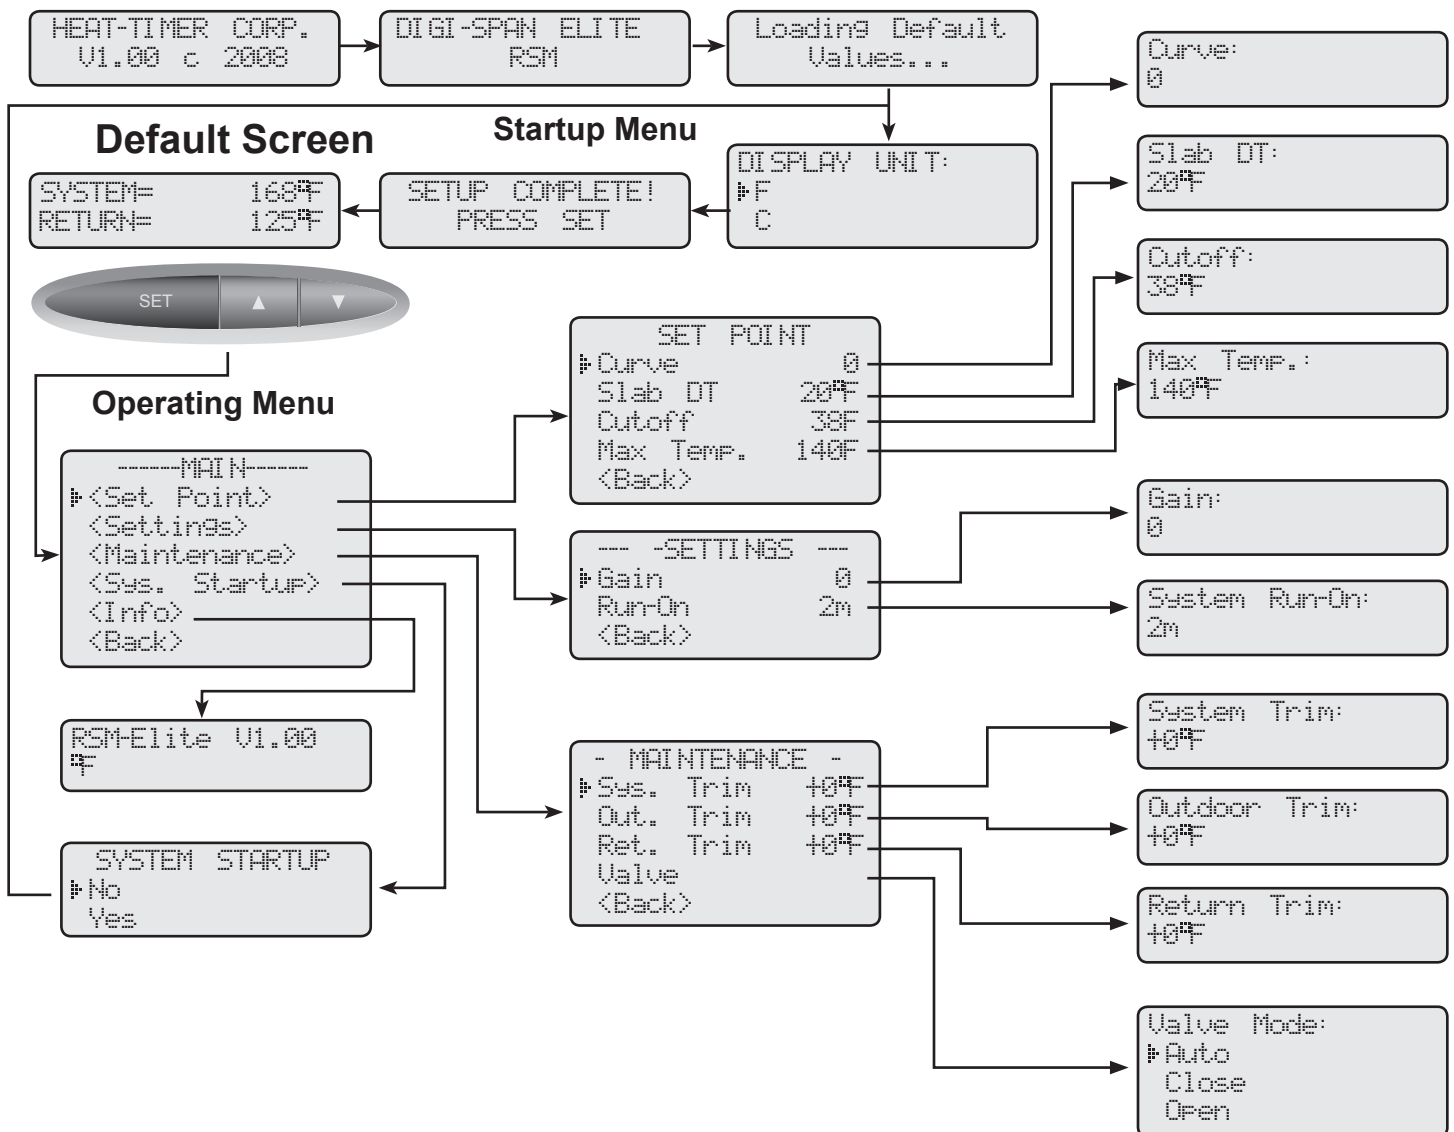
HEAT-TIMER CORP.
V1.00 c 2008

DIGI-SPAN ELITE
RSM

Loading Default
Values...

Default Screen

Startup Menu

SYSTEM= 168°F
RETURN= 125°F

SETUP COMPLETE!
PRESS SET

DISPLAY UNIT:
F
C

SET ▲ ▼

Operating Menu

------MAIN------
<Set Point>
<Settings>
<Maintenance>
<Sys. Startup>
<Info>
<Back>

RSM-Elite V1.00
°F

SYSTEM STARTUP
No
Yes

SET POINT
Curve 0
Slab DT 20°F
Cutoff 38F
Max Temp. 140F
<Back>

--- -SETTINGS ---
Gain 0
RunOn 2m
<Back>

- MAINTENANCE -
Sys. Trim +0°F
Out. Trim +0°F
Ret. Trim +0°F
Valve
<Back>

Curve:
0

Slab DT:
20°F

Cutoff:
38°F

Max Temp.:
140°F

Gain:
0

System Run-On:
2m

System Trim:
+0°F

Outdoor Trim:
+0°F

Return Trim:
+0°F

Valve Mode:
Auto
Close
Open